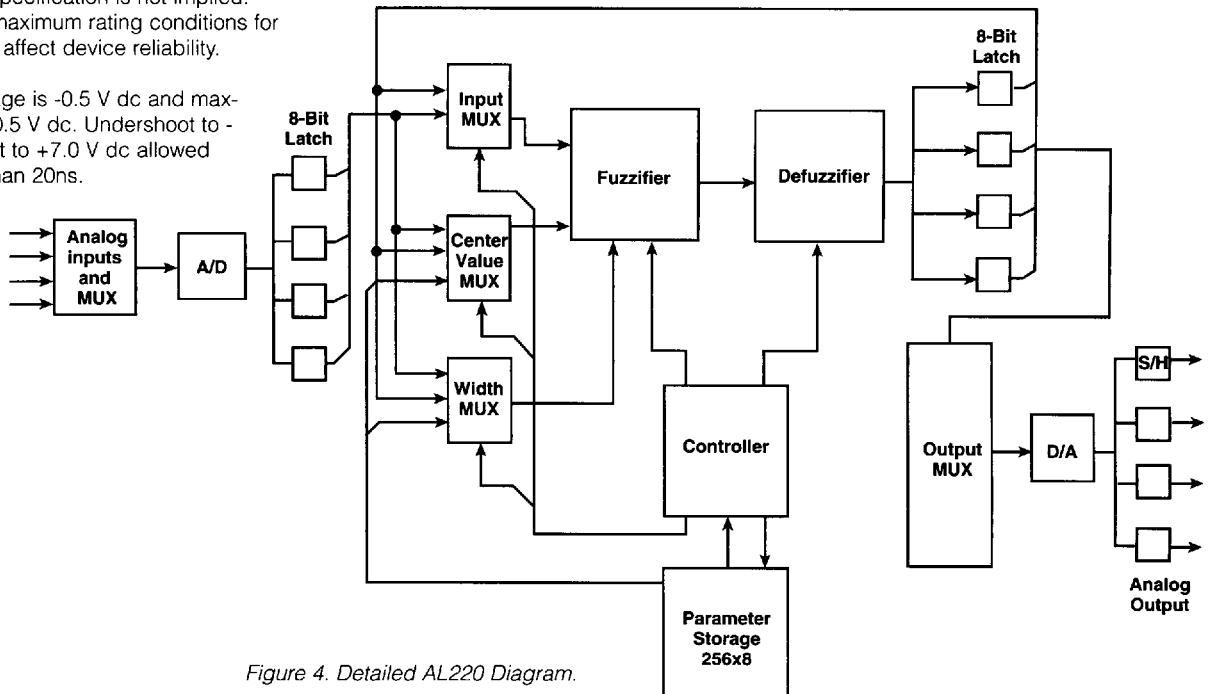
specification is not implied. maximum rating conditions for affect device reliability.

ge is -0.5 V dc and max-.5 V dc. Undershoot to -t to +7.0 V dc allowed an 20ns.

Analog inputs and MUX

A/D

8-Bit Latch

Input MUX

Center Value MUX

Width MUX

Fuzzifier

Defuzzifier

Controller

Parameter Storage 256x8

8-Bit Latch

Output MUX

D/A

S/H

Analog Output

Figure 4. Detailed AL220 Diagram.